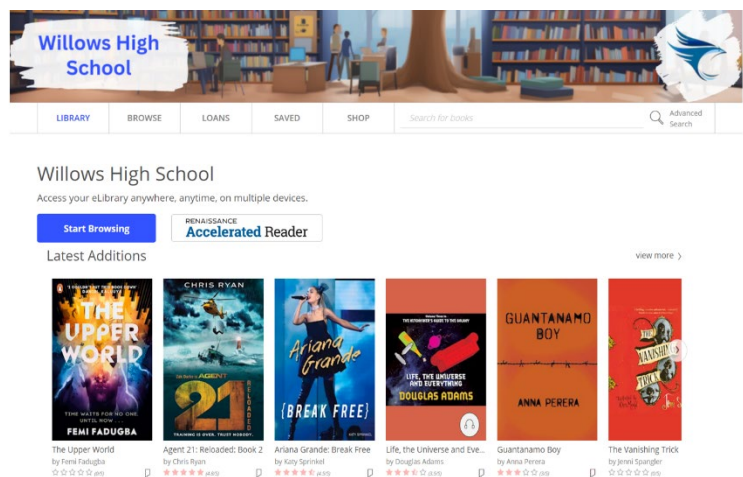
Willows High School

LIBRARY BROWSE LOANS SAVED SHOP Search for books Advanced Search

Willows High School

Access your eLibrary anywhere, anytime, on multiple devices.

Start Browsing

RENAISSANCE Accelerated Reader

Latest Additions

view more ›

THE UPPER WORLD
TIME WAITS FOR NO ONE UNTIL NOW
FEMI FADUGBA

CHRIS RYAN
AGENT 21
RELOADED
TRAINING IS OVER. TRUST NOBODY.

Ariana Grande
{BREAK FREE}

THE HITCHHIKER'S GUIDE TO THE GALAXY
LIFE, THE UNIVERSE AND EVERYTHING
DOUGLAS ADAMS

GUANTANAMO BOY
ANNA PERERA

THE VANISHING TRICK

The Upper World
by Femi Fadugba

Agent 21: Reloaded: Book 2
by Chris Ryan

Ariana Grande: Break Free
by Katy Sprinkel

Life, the Universe and Eve...
by Douglas Adams

Guantanamo Boy
by Anna Perera

The Vanishing Trick
by Jenni Spangler